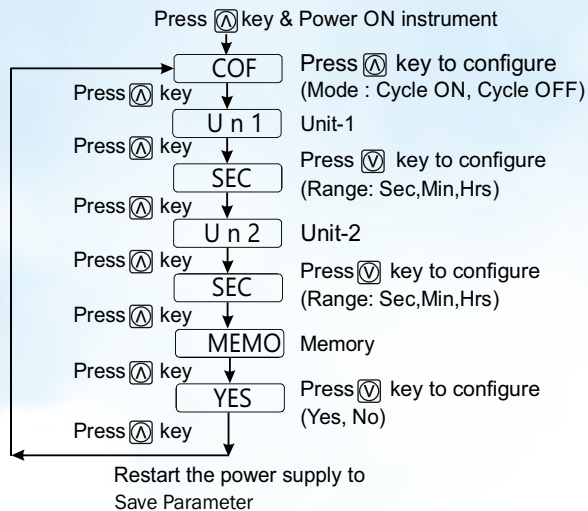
Press $\wedge$ key & Power ON instrument

COF

Press $\wedge$ key to configure (Mode : Cycle ON, Cycle OFF)

Press $\wedge$ key

U n 1

Unit-1

Press $\wedge$ key

Press $\vee$ key to configure (Range: Sec,Min,Hrs)

SEC

Press $\wedge$ key

U n 2

Unit-2

Press $\wedge$ key

Press $\vee$ key to configure (Range: Sec,Min,Hrs)

SEC

Press $\wedge$ key

MEMO

Memory

Press $\wedge$ key

YES

Press $\vee$ key to configure (Yes, No)

Press $\wedge$ key

Restart the power supply to Save Parameter